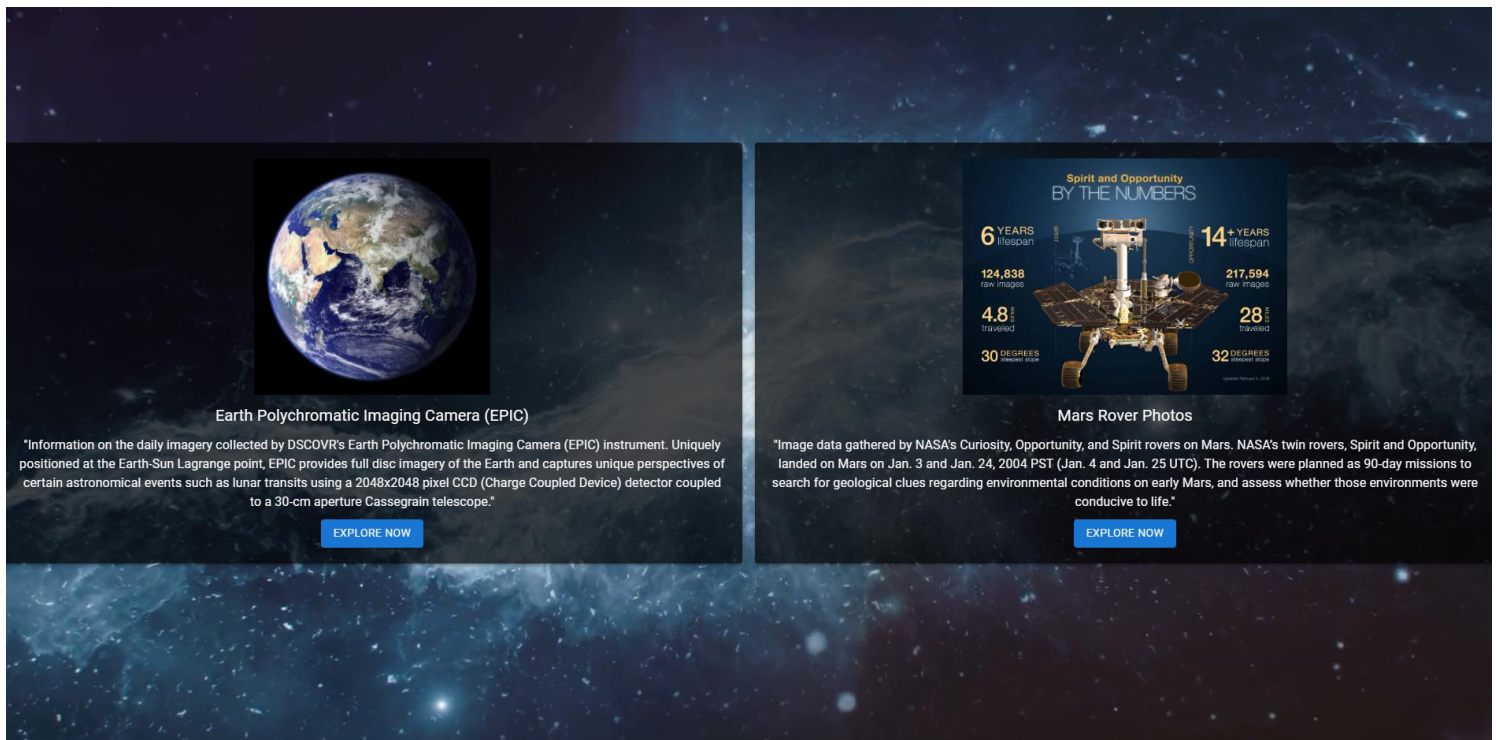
Earth Polychromatic Imaging Camera (EPIC)

"Information on the daily imagery collected by DSCOVR's Earth Polychromatic Imaging Camera (EPIC) instrument. Uniquely positioned at the Earth-Sun Lagrange point, EPIC provides full disc imagery of the Earth and captures unique perspectives of certain astronomical events such as lunar transits using a 2048x2048 pixel CCD (Charge Coupled Device) detector coupled to a 30-cm aperture Cassegrain telescope."

EXPLORE NOW

Spirit and Opportunity
BY THE NUMBERS

SPIRIT
6 YEARS lifespan
124,838 raw images
4.8 MILES traveled
30 DEGREES steepest slope

OPPORTUNITY
14+ YEARS lifespan
217,594 raw images
28 MILES traveled
32 DEGREES steepest slope

Updated February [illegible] 2018

Mars Rover Photos

"Image data gathered by NASA's Curiosity, Opportunity, and Spirit rovers on Mars. NASA's twin rovers, Spirit and Opportunity, landed on Mars on Jan. 3 and Jan. 24, 2004 PST (Jan. 4 and Jan. 25 UTC). The rovers were planned as 90-day missions to search for geological clues regarding environmental conditions on early Mars, and assess whether those environments were conducive to life."

EXPLORE NOW